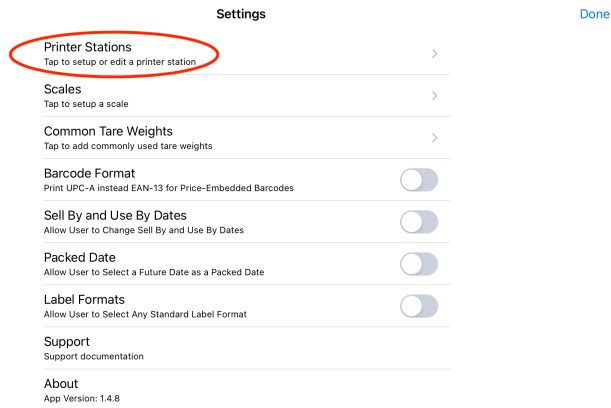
Settings

Done

Printer Stations
Tap to setup or edit a printer station

Scales
Tap to setup a scale

Common Tare Weights
Tap to add commonly used tare weights

Barcode Format
Print UPC-A instead EAN-13 for Price-Embedded Barcodes

Sell By and Use By Dates
Allow User to Change Sell By and Use By Dates

Packed Date
Allow User to Select a Future Date as a Packed Date

Label Formats
Allow User to Select Any Standard Label Format

Support
Support documentation

About
App Version: 1.4.8